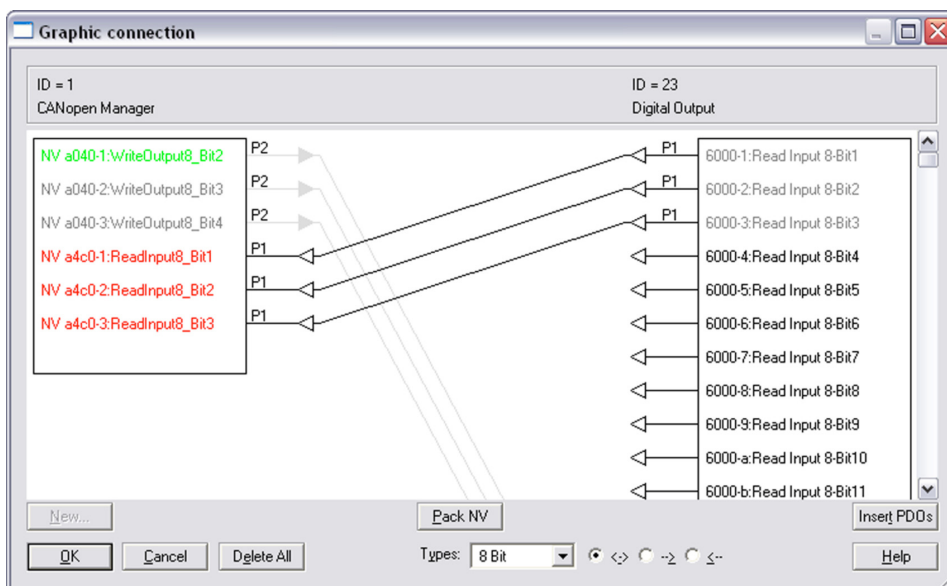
Graphic connection

ID = 1
CANopen Manager

ID = 23
Digital Output

NV a040-1:WriteOutput8_Bit2 P2
NV a040-2:WriteOutput8_Bit3 P2
NV a040-3:WriteOutput8_Bit4 P2
NV a4c0-1:ReadInput8_Bit1 P1
NV a4c0-2:ReadInput8_Bit2 P1
NV a4c0-3:ReadInput8_Bit3 P1

P1 6000-1:Read Input 8-Bit1
P1 6000-2:Read Input 8-Bit2
P1 6000-3:Read Input 8-Bit3
6000-4:Read Input 8-Bit4
6000-5:Read Input 8-Bit5
6000-6:Read Input 8-Bit6
6000-7:Read Input 8-Bit7
6000-8:Read Input 8-Bit8
6000-9:Read Input 8-Bit9
6000-a:Read Input 8-Bit10
6000-b:Read Input 8-Bit11

New...
Pack NV
Insert PDOs
OK
Cancel
Delete All
Types: 8 Bit
<-> --> <--
Help